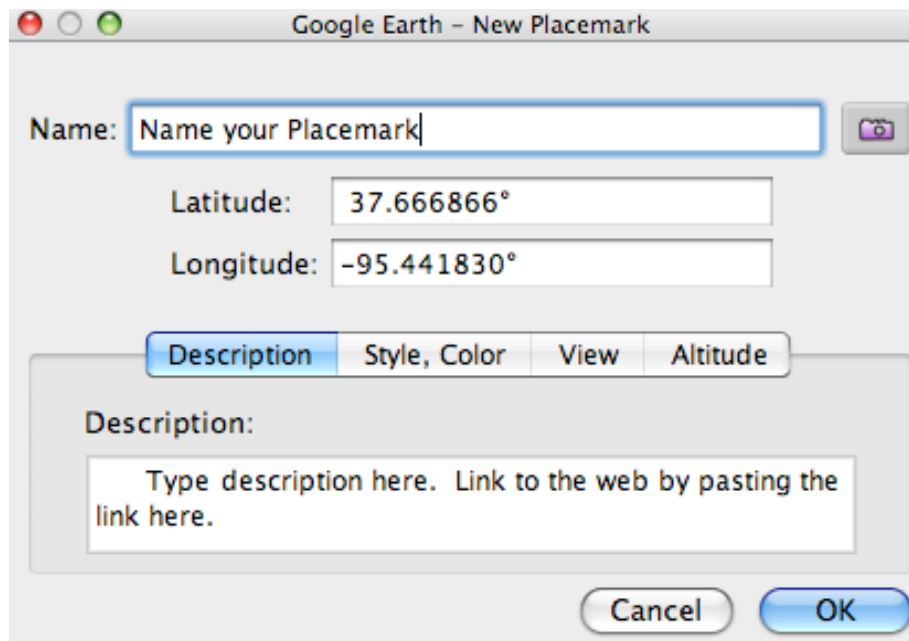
Google Earth – New Placemark

Name: Name your Placemark

Latitude: 37.666866°

Longitude: -95.441830°

Description | Style, Color | View | Altitude

Description:

Type description here. Link to the web by pasting the link here.

Cancel OK